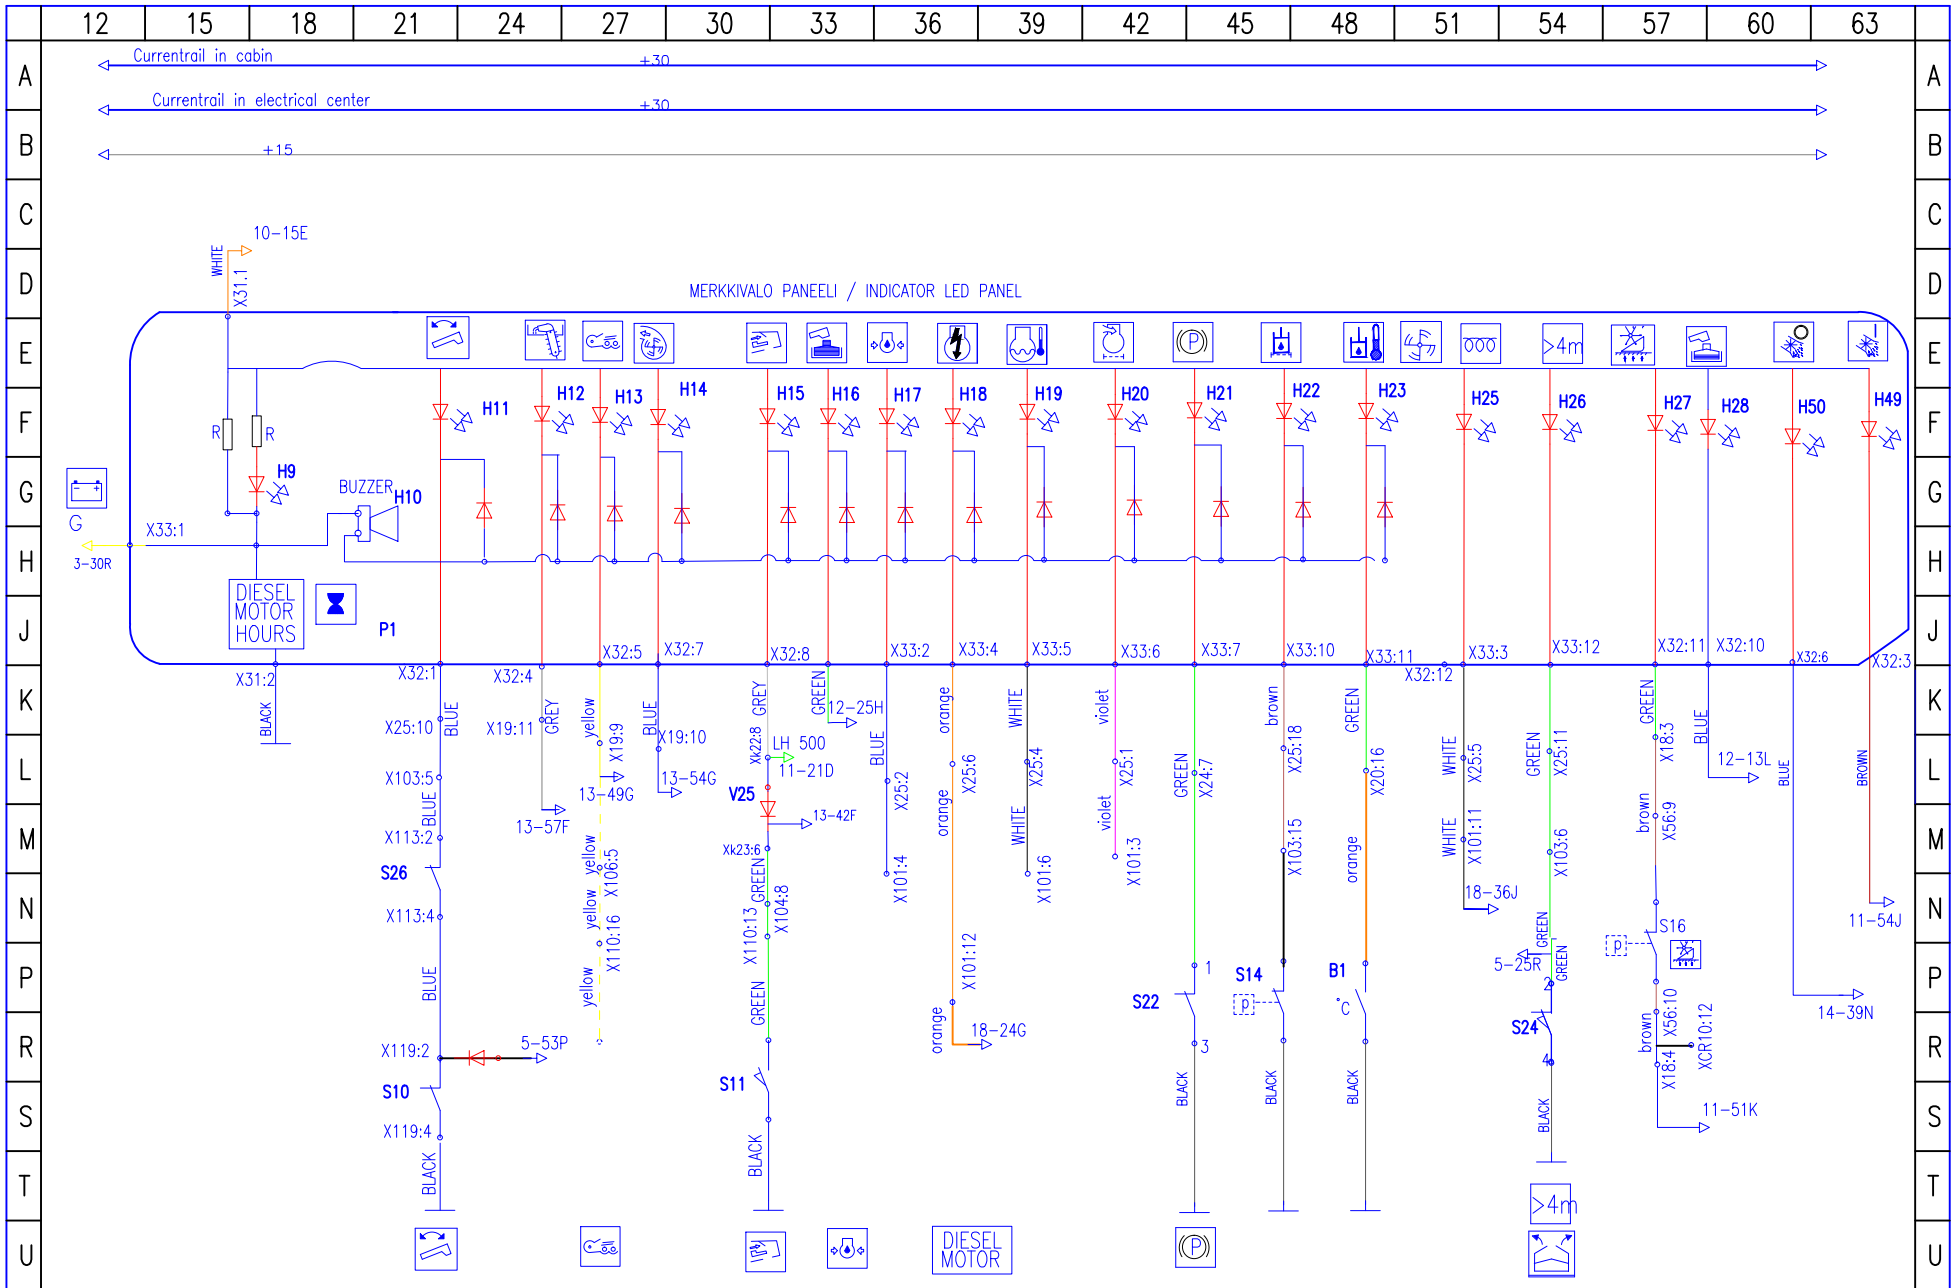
12 15 18 21 24 27 30 33 36 39 42 45 48 51 54 57 60 63

A B C D E F G H J K L M N P R S T U

Currentrail in cabin
+30
Currentrail in electrical center
+30
+15

WHITE
X31.1
10–15E

MERKKIVALO PANEELI / INDICATOR LED PANEL

>4m

R R
H9
BUZZER H10
G
X33:1
3–30R
DIESEL MOTOR HOURS
P1

H11 H12 H13 H14 H15 H16 H17 H18 H19 H20 H21 H22 H23 H25 H26 H27 H28 H50 H49

X31:2
BLACK
X32:1 X32:4 X32:5 X32:7 X32:8 X33:2 X33:4 X33:5 X33:6 X33:7 X33:10 X33:11 X32:12 X33:3 X33:12 X32:11 X32:10 X32:6 X32:3

X25:10 BLUE
X103:5
BLUE
X113:2
S26
X113:4
BLUE
X119:2
5–53P
S10
X119:4
BLACK

X19:11 GREY
13–57F

yellow
X19:9
13–49G
yellow
X106:5
yellow
X110:16
yellow

BLUE
X19:10
13–54G

GREY
Xk22:8
LH 500
11–21D
V25
13–42F
Xk23:6
GREEN
X104:8
X110:13
GREEN
S11
BLACK

GREEN
12–25H

BLUE
X25:2
X101:4

orange
X25:6
orange
X101:12
orange
18–24G

WHITE
X25:4
WHITE
X101:6

violet
X25:1
violet
X101:3

GREEN
X24:7
1
S22
3
BLACK

brown
X25:18
X103:15
S14
p
BLACK

GREEN
X20:16
orange
B1
°C
BLACK

WHITE
X25:5
WHITE
X101:11
18–36J

GREEN
X25:11
X103:6
GREEN
5–25R
GREEN
S24
4
BLACK

GREEN
X18:3
brown
X56:9
S16
p
brown
X56:10
X18:4
XCR10:12
11–51K

BLUE
12–13L

BLUE
14–39N

BROWN
11–54J

DIESEL MOTOR
>4m